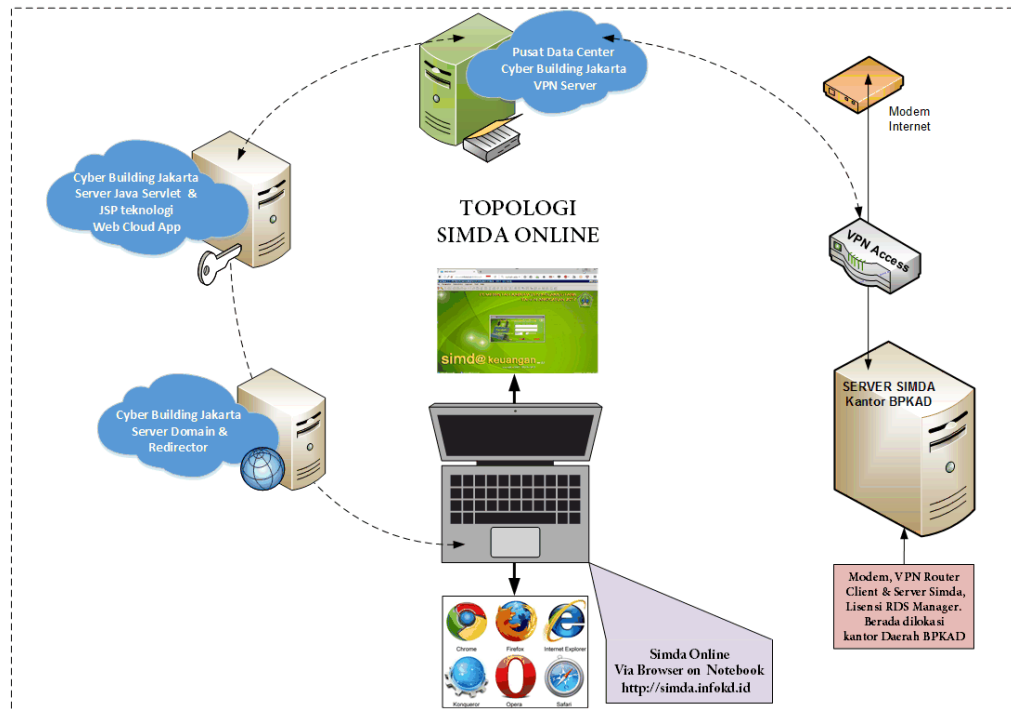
Pusat Data Center
Cyber Building Jakarta
VPN Server

Modem
Internet

Cyber Building Jakarta
Server Java Servlet &
JSP teknologi
Web Cloud App

TOPOLOGI
SIMDA ONLINE

VPN Access

simd@ keuangan

SERVER SIMDA
Kantor BPKAD

Cyber Building Jakarta
Server Domain &
Redirector

Modem, VPN Router
Client & Server Simda,
Lisensi RDS Manager.
Berada dilokasi
kantor Daerah BPKAD

Chrome
Firefox
Internet Explorer
Konqueror
Opera
Safari

Simda Online
Via Browser on Notebook
http://simda.infokd.id